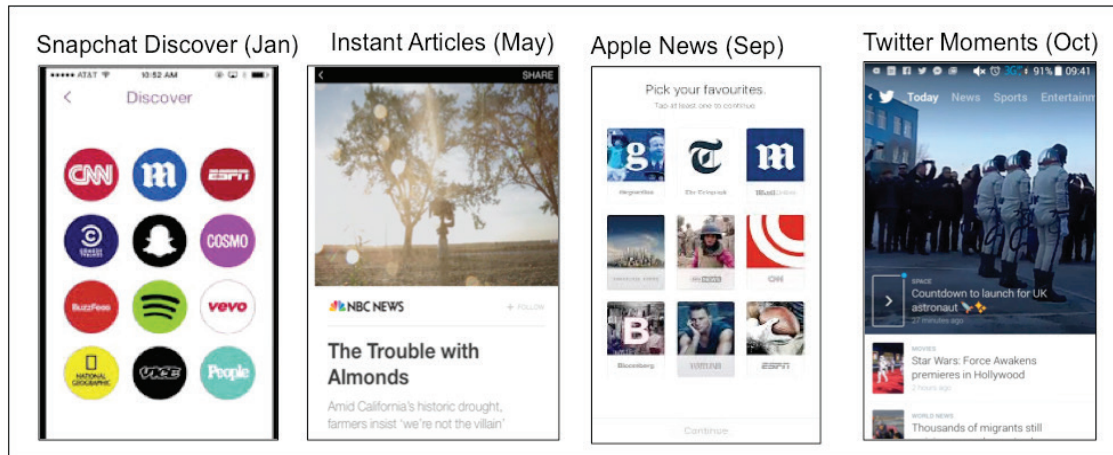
Snapchat Discover (Jan)

●●●●● AT&T 10:52 AM

<

Discover

CNN

m

ESPN

COMEDY CENTRAL

COSMO

BuzzFeed

vevo

NATIONAL GEOGRAPHIC

VICE

People

Instant Articles (May)

<

SHARE

NBC NEWS

+ FOLLOW

The Trouble with Almonds

Amid California's historic drought, farmers insist 'we're not the villain'

Apple News (Sep)

Pick your favourites.

Tap at least one to continue

g

T

m

The Guardian

The Telegraph

MailOnline

CNN

B

Bloomberg

ESPN

Continue

Twitter Moments (Oct)

91% 09:41

<

Today

News

Sports

Entertainm

SPACE

Countdown to launch for UK astronaut

27 minutes ago

MOVIES

Star Wars: Force Awakens premieres in Hollywood

2 hours ago

WORLD NEWS

Thousands of migrants still